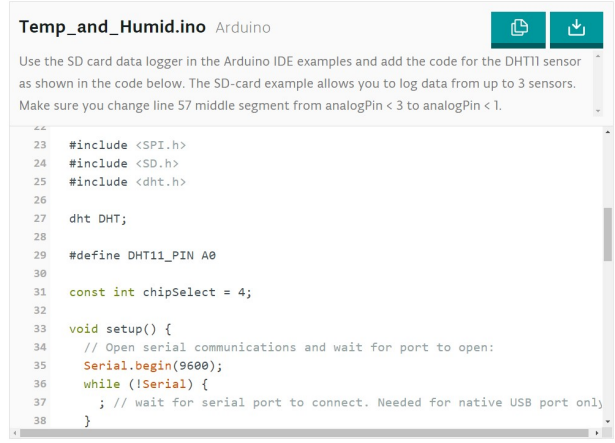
Temp_and_Humid.ino Arduino

Use the SD card data logger in the Arduino IDE examples and add the code for the DHT11 sensor as shown in the code below. The SD-card example allows you to log data from up to 3 sensors. Make sure you change line 57 middle segment from analogPin < 3 to analogPin < 1.

22
23 #include <SPI.h>
24 #include <SD.h>
25 #include <dht.h>
26
27 dht DHT;
28
29 #define DHT11_PIN A0
30
31 const int chipSelect = 4;
32
33 void setup() {
34 // Open serial communications and wait for port to open:
35 Serial.begin(9600);
36 while (!Serial) {
37 ; // wait for serial port to connect. Needed for native USB port only
38 }